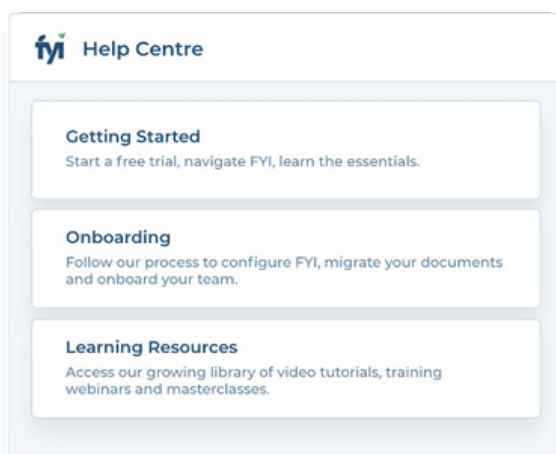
fyi Help Centre

Getting Started
Start a free trial, navigate FYI, learn the essentials.

Onboarding
Follow our process to configure FYI, migrate your documents and onboard your team.

Learning Resources
Access our growing library of video tutorials, training webinars and masterclasses.